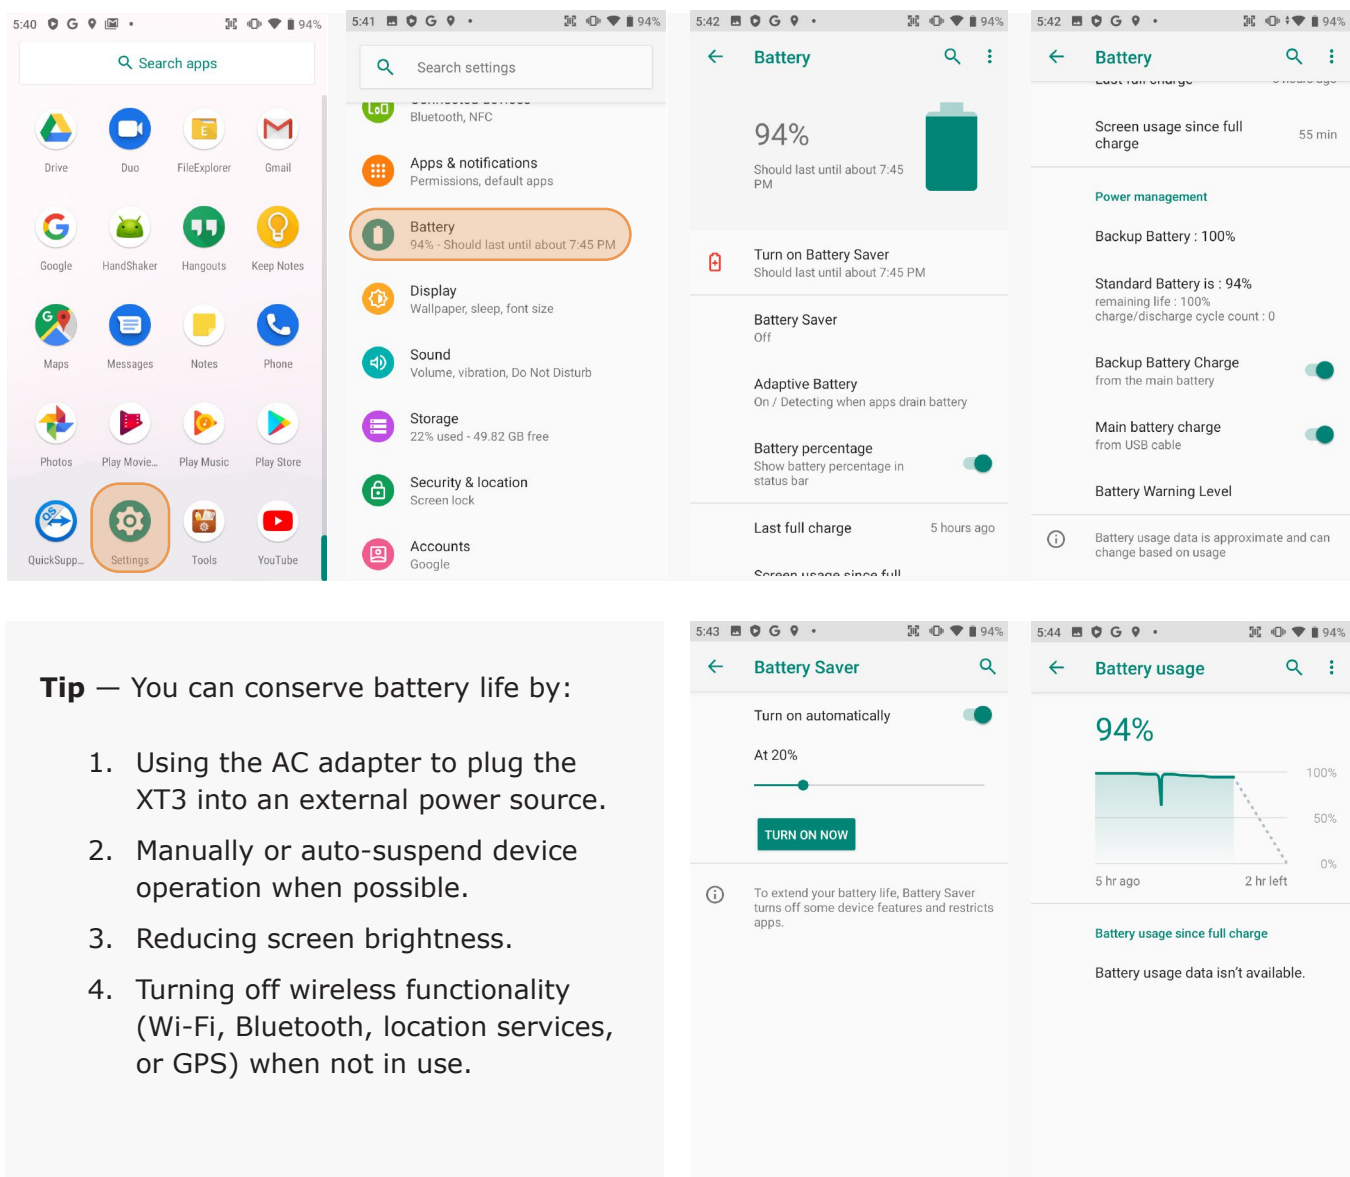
5:40 G 94%

Search apps

Drive
Duo
FileExplorer
Gmail
Google
HandShaker
Hangouts
Keep Notes
Maps
Messages
Notes
Phone
Photos
Play Movie...
Play Music
Play Store
QuickSupp...
Settings
Tools
YouTube

5:41 G 94%

Search settings

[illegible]
Bluetooth, NFC

Apps & notifications
Permissions, default apps

Battery
94% - Should last until about 7:45 PM

Display
Wallpaper, sleep, font size

Sound
Volume, vibration, Do Not Disturb

Storage
22% used - 49.82 GB free

Security & location
Screen lock

Accounts
Google

5:42 G 94%

Battery

94%
Should last until about 7:45 PM

Turn on Battery Saver
Should last until about 7:45 PM

Battery Saver
Off

Adaptive Battery
On / Detecting when apps drain battery

Battery percentage
Show battery percentage in status bar

Last full charge 5 hours ago

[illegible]

5:42 G 94%

Battery

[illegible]

Screen usage since full charge 55 min

Power management

Backup Battery : 100%

Standard Battery is : 94%
remaining life : 100%
charge/discharge cycle count : 0

Backup Battery Charge
from the main battery

Main battery charge
from USB cable

Battery Warning Level

Battery usage data is approximate and can change based on usage

**Tip** — You can conserve battery life by:

1. Using the AC adapter to plug the XT3 into an external power source.
2. Manually or auto-suspend device operation when possible.
3. Reducing screen brightness.
4. Turning off wireless functionality (Wi-Fi, Bluetooth, location services, or GPS) when not in use.

5:43 G 94%

Battery Saver

Turn on automatically

At 20%

TURN ON NOW

To extend your battery life, Battery Saver turns off some device features and restricts apps.

5:44 G 94%

Battery usage

94%

100%
50%
0%
5 hr ago
2 hr left

Battery usage since full charge

Battery usage data isn't available.